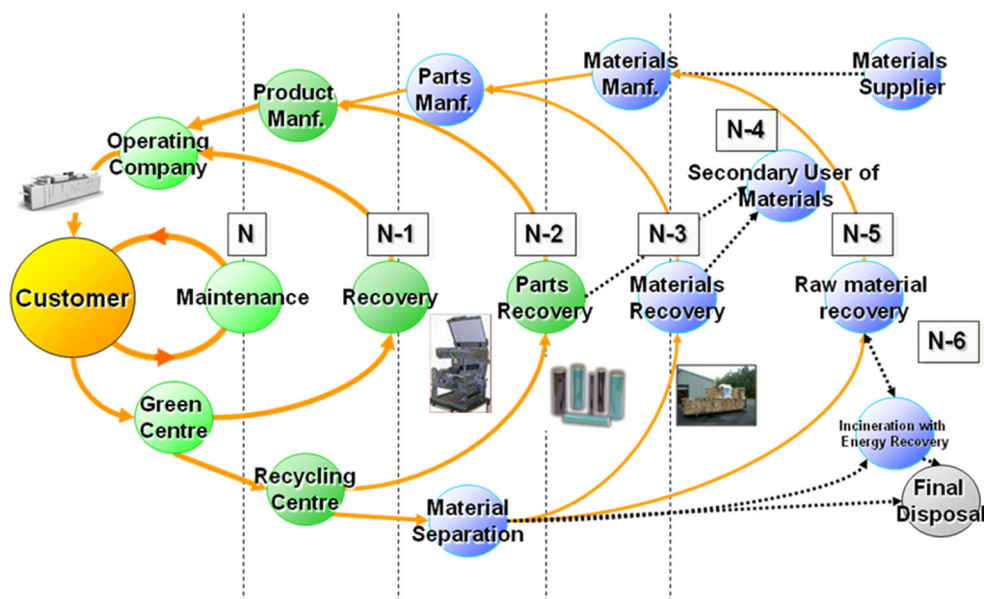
Materials Manf.

Materials Supplier

Parts Manf.

Product Manf.

Operating Company

N-4

Secondary User of Materials

N

N-1

N-2

N-3

N-5

Customer

Maintenance

Recovery

Parts Recovery

Materials Recovery

Raw material recovery

N-6

Green Centre

Incineration with Energy Recovery

Recycling Centre

Material Separation

Final Disposal